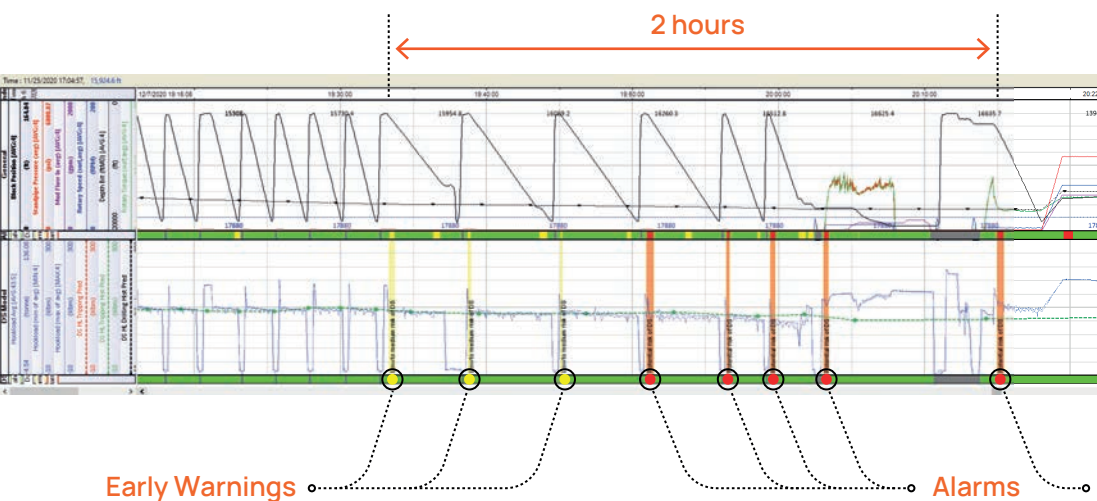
2 hours

Time : 11/29/2020 17:04:57, 15,9/4.6 ft

12/7/2020 18:16:08

19:30:00

19:40:00

19:50:00

20:00:00

20:10:00

20:22

15305

15730.6

15954.8

16089.2

16260.3

16512.8

16625.4

16635.7

139

17680

17680

17680

17680

17680

17680

17680

17680

General

Block Position [ft]

Standpipe Pressure (avg) [kPa]

Mud Flow In (avg) [kPa]

Rotary Speed (avg) [RPM]

Depth Bit (MD) [ft]

Rotary Torque (avg) [kN.m]

DS Model

Hookload (avg) [kN]

Hookload (min of avg) [kN]

Hookload (max of avg) [kN]

DS HL Tripping Pred

DS HL Tripping Hist Pred

DS HL Drilling Hist Pred

Early Warnings

Alarms